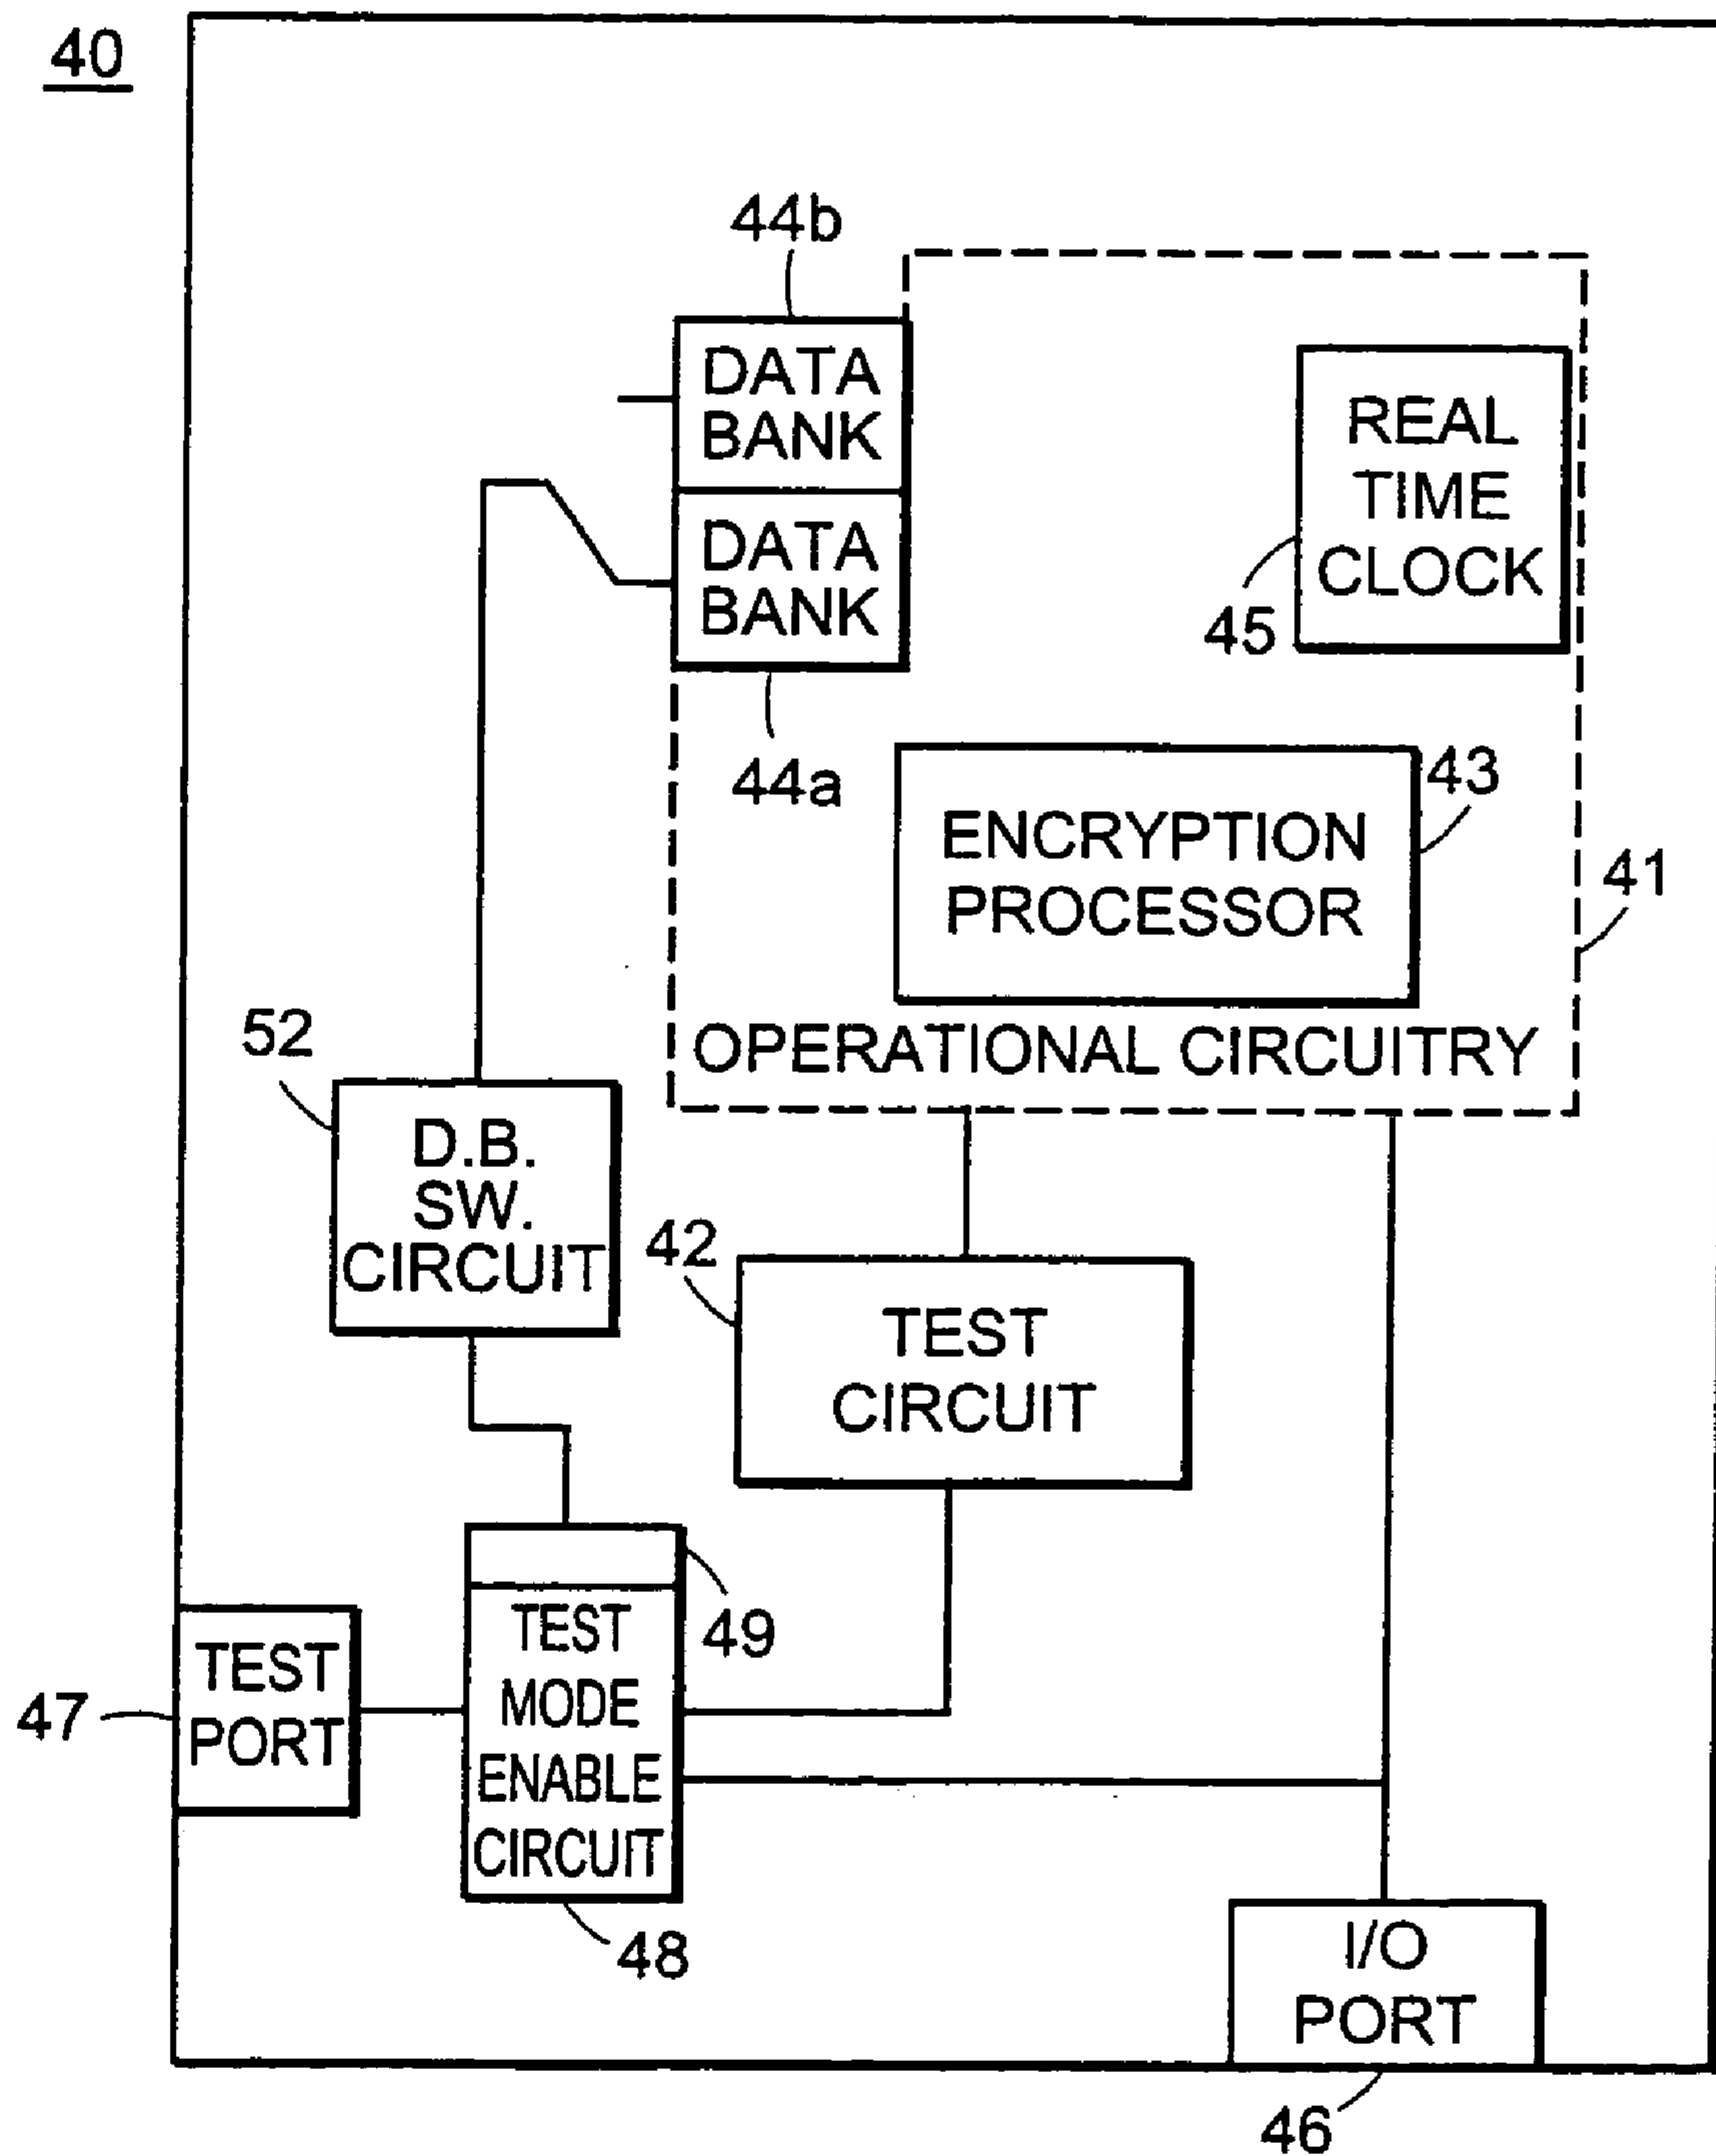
40

44b

DATA BANK

DATA BANK

44a

REAL TIME CLOCK

45

ENCRYPTION PROCESSOR

43

41

OPERATIONAL CIRCUITRY

52

D.B. SW. CIRCUIT

42

TEST CIRCUIT

49

TEST MODE ENABLE CIRCUIT

48

47

TEST PORT

I/O PORT

46